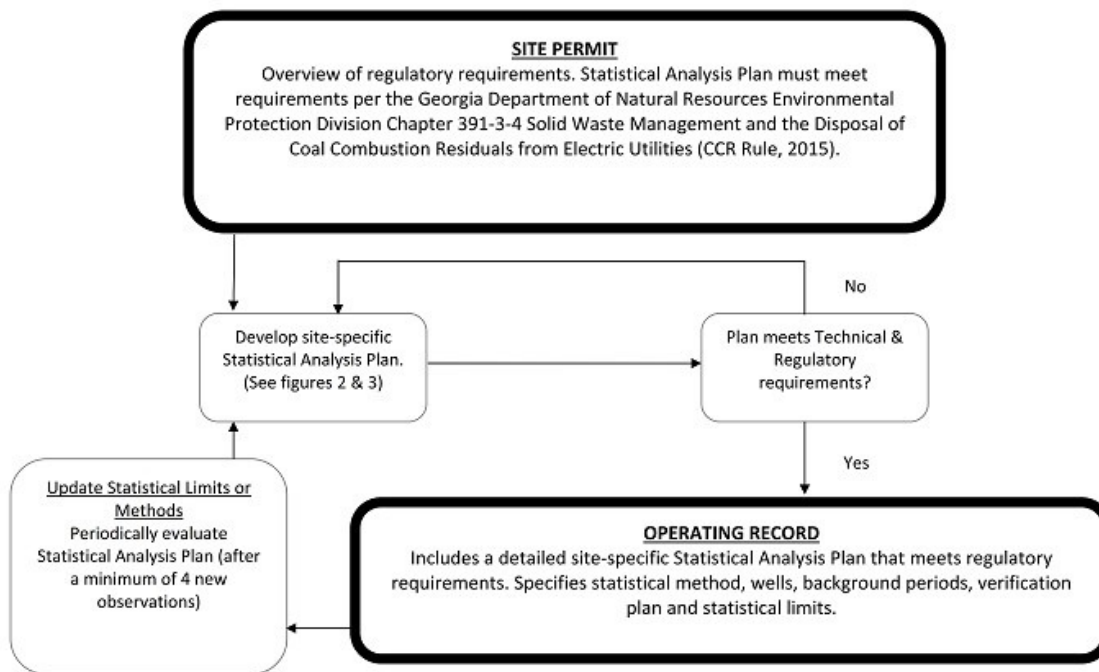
SITE PERMIT
Overview of regulatory requirements. Statistical Analysis Plan must meet requirements per the Georgia Department of Natural Resources Environmental Protection Division Chapter 391-3-4 Solid Waste Management and the Disposal of Coal Combustion Residuals from Electric Utilities (CCR Rule, 2015).

No

Develop site-specific Statistical Analysis Plan. (See figures 2 & 3)

Plan meets Technical & Regulatory requirements?

Yes

Update Statistical Limits or Methods
Periodically evaluate Statistical Analysis Plan (after a minimum of 4 new observations)

OPERATING RECORD
Includes a detailed site-specific Statistical Analysis Plan that meets regulatory requirements. Specifies statistical method, wells, background periods, verification plan and statistical limits.